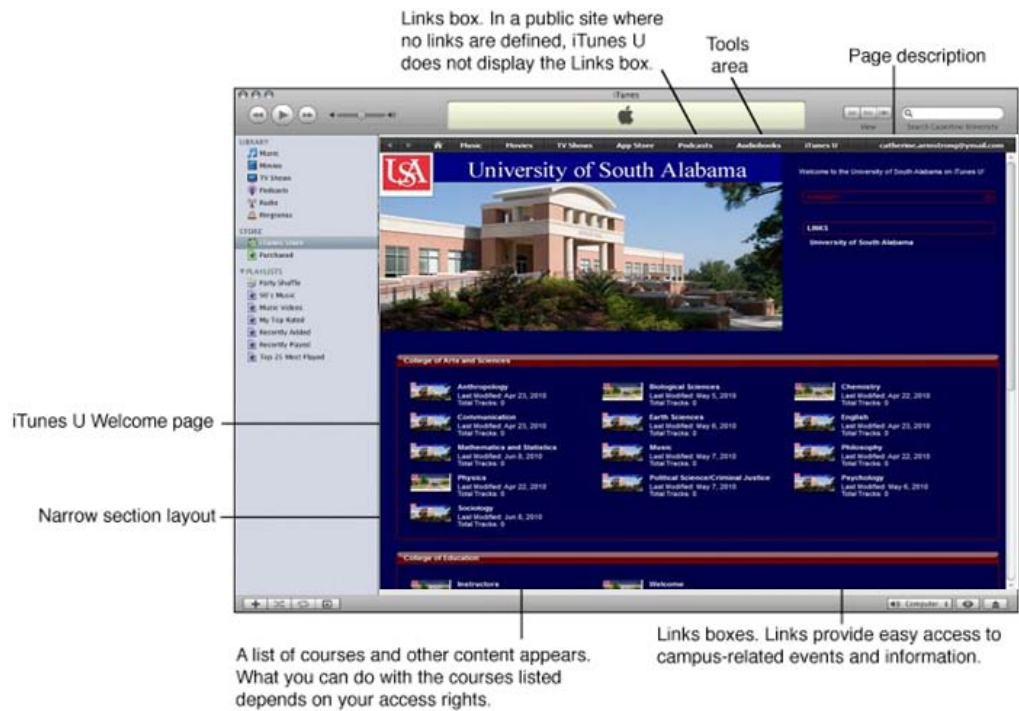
Links box. In a public site where no links are defined, iTunes U does not display the Links box.

Tools area

Page description

iTunes

View

Search Cupertino University

LIBRARY
Music
Movies
TV Shows
Podcasts
Radio
Ringtones

STORE
iTunes Store
Purchased

PLAYLISTS
Party Shuffle
90's Music
Music Videos
My Top Rated
Recently Added
Recently Played
Top 25 Most Played

Music | Movies | TV Shows | App Store | Podcasts | Audiobooks | iTunes U | catherine.armstrong@ymail.com

USA University of South Alabama

Welcome to the University of South Alabama on iTunes U

LINKS
University of South Alabama

College of Arts and Sciences

Anthropology
Last Modified: Apr 23, 2010
Total Tracks: 0

Biological Sciences
Last Modified: May 5, 2010
Total Tracks: 0

Chemistry
Last Modified: Apr 22, 2010
Total Tracks: 0

Communication
Last Modified: Apr 23, 2010
Total Tracks: 0

Earth Sciences
Last Modified: May 6, 2010
Total Tracks: 0

English
Last Modified: Apr 23, 2010
Total Tracks: 0

Mathematics and Statistics
Last Modified: Jun 8, 2010
Total Tracks: 0

Music
Last Modified: May 7, 2010
Total Tracks: 0

Philosophy
Last Modified: Apr 22, 2010
Total Tracks: 0

Physics
Last Modified: Apr 22, 2010
Total Tracks: 0

Political Science/Criminal Justice
Last Modified: May 7, 2010
Total Tracks: 0

Psychology
Last Modified: May 6, 2010
Total Tracks: 0

Sociology
Last Modified: Jun 8, 2010
Total Tracks: 0

College of Education

Instructors

Welcome

Computer

iTunes U Welcome page

Narrow section layout

A list of courses and other content appears. What you can do with the courses listed depends on your access rights.

Links boxes. Links provide easy access to campus-related events and information.